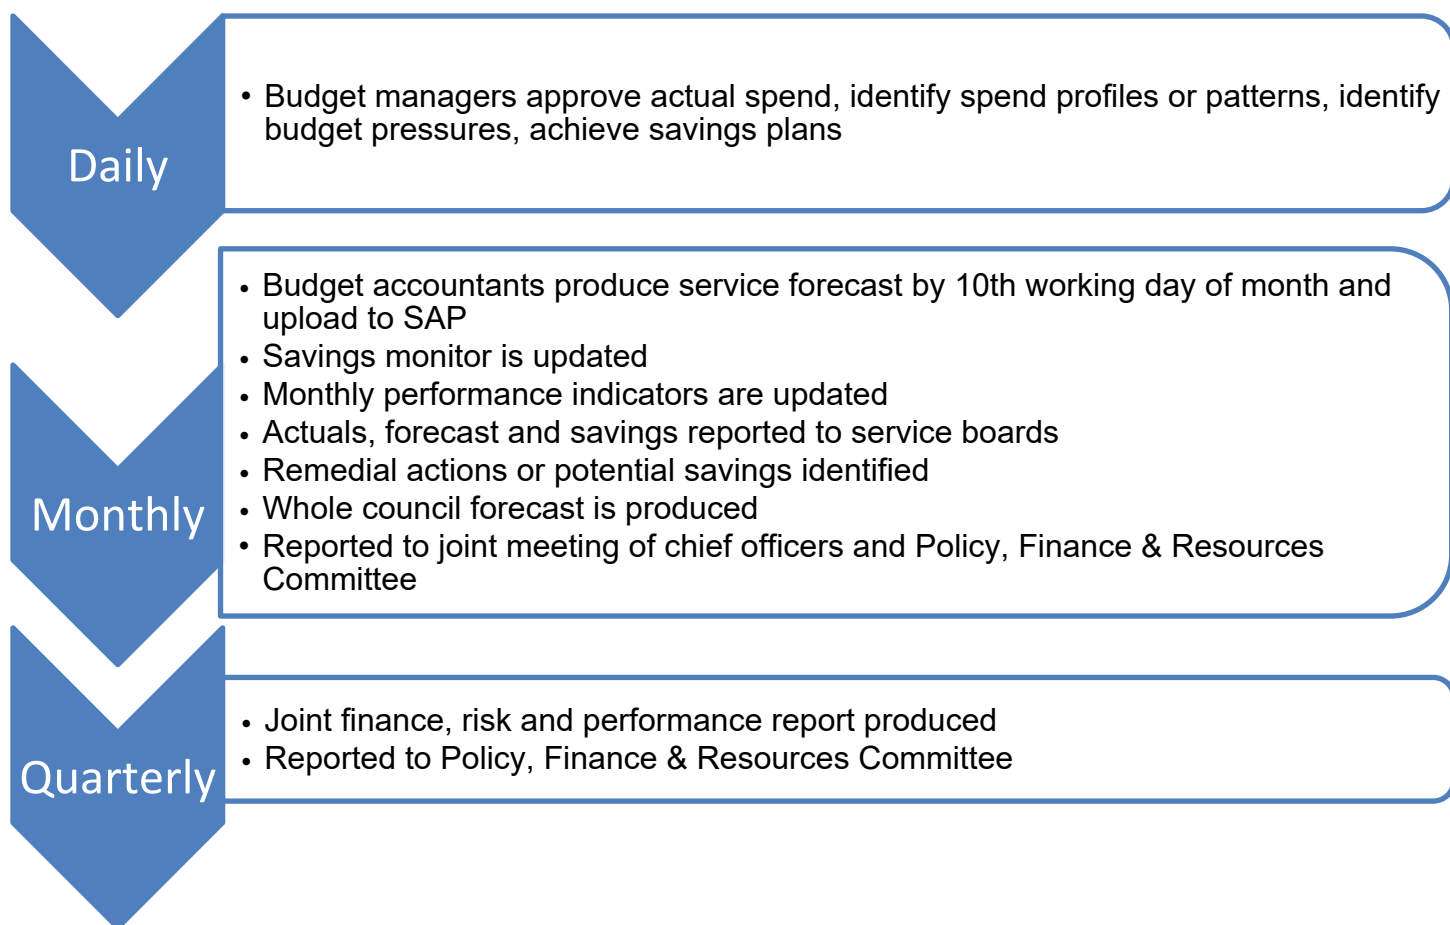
Daily

• Budget managers approve actual spend, identify spend profiles or patterns, identify budget pressures, achieve savings plans

Monthly

• Budget accountants produce service forecast by 10th working day of month and upload to SAP
• Savings monitor is updated
• Monthly performance indicators are updated
• Actuals, forecast and savings reported to service boards
• Remedial actions or potential savings identified
• Whole council forecast is produced
• Reported to joint meeting of chief officers and Policy, Finance & Resources Committee

Quarterly

• Joint finance, risk and performance report produced
• Reported to Policy, Finance & Resources Committee